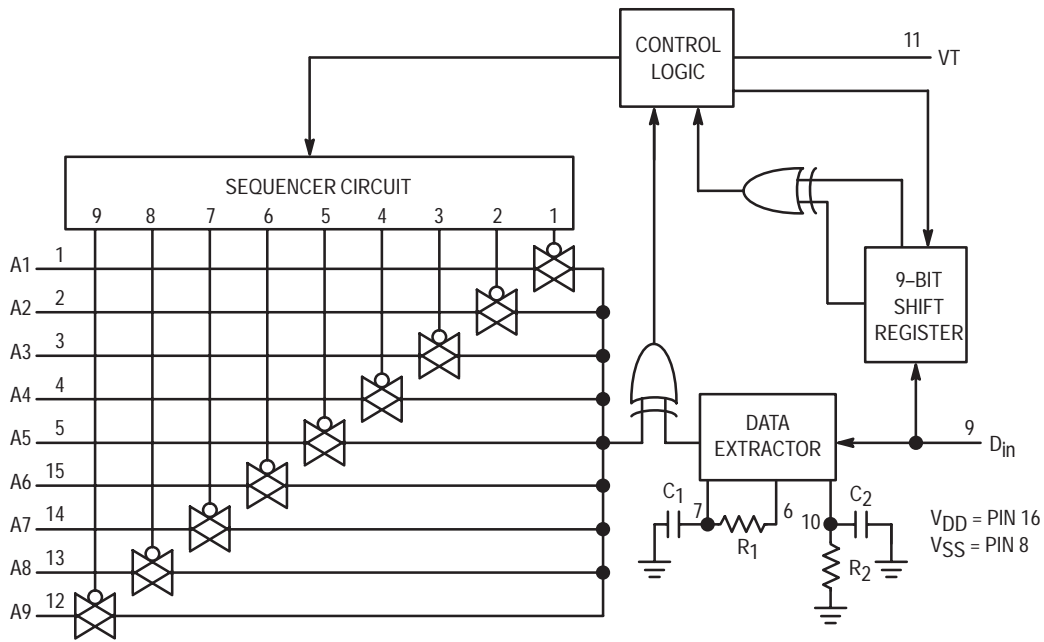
CONTROL LOGIC

11 VT

SEQUENCER CIRCUIT

9 8 7 6 5 4 3 2 1

A1 1

A2 2

A3 3

A4 4

A5 5

A6 15

A7 14

A8 13

A9 12

9-BIT SHIFT REGISTER

DATA EXTRACTOR

9 $D_{in}$

$C_1$ 7 6 $R_1$

10 $C_2$ $R_2$

$V_{DD}$ = PIN 16
$V_{SS}$ = PIN 8